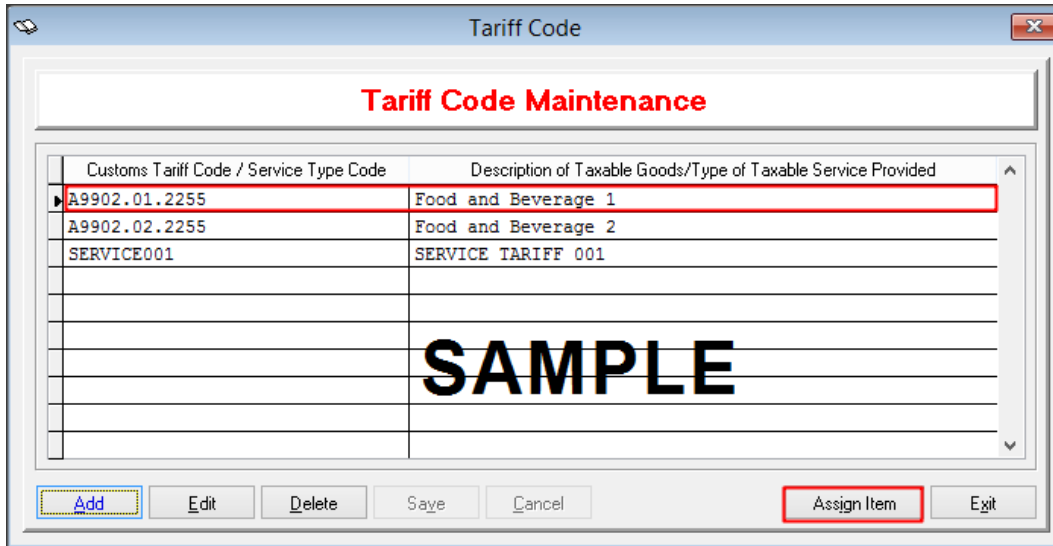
Tariff Code

Tariff Code Maintenance

| Customs Tariff Code / Service Type Code | Description of Taxable Goods/Type of Taxable Service Provided |
|---|---|
| A9902.01.2255 | Food and Beverage 1 |
| A9902.02.2255 | Food and Beverage 2 |
| SERVICE001 | SERVICE TARIFF 001 |

SAMPLE

Add Edit Delete Save Cancel Assign Item Exit